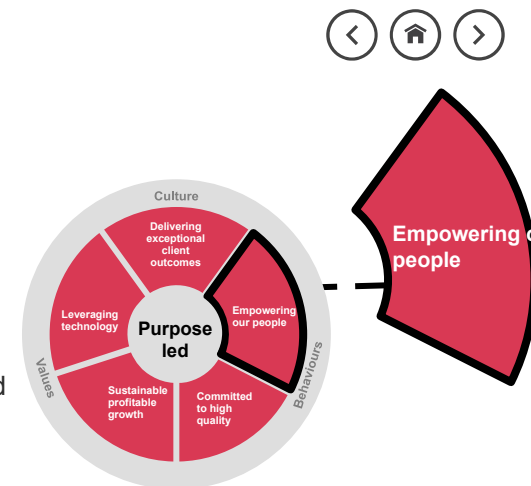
Culture

Delivering exceptional client outcomes

Leveraging technology

Purpose led

Empowering our people

Sustainable profitable growth

Committed to high quality

Values

Behaviours

d

Empowering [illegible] people